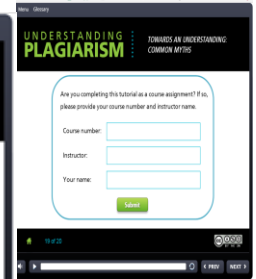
Menu Glossary

UNDERSTANDING
PLAGIARISM

TOWARDS AN UNDERSTANDING
COMMON MYTHS

Are you completing this tutorial as a course assignment? If so, please provide your course number and instructor name.

Course number:

Instructor:

Your name:

Submit

19 of 28

PREV NEXT